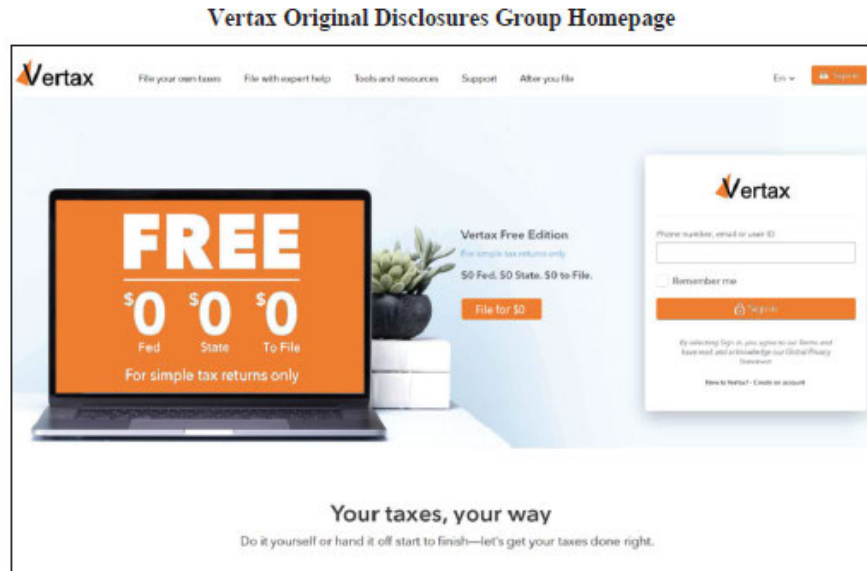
Vertax Original Disclosures Group Homepage

Vertax

File your own taxes File with expert help Tools and resources Support After you file

En Sign in

FREE

$0 $0 $0

Fed State To File

For simple tax returns only

Vertax Free Edition

For simple tax returns only

$0 Fed. $0 State. $0 to File.

File for $0

Vertax

Phone number, email or user ID

Remember me

Sign in

By selecting Sign in, you agree to our Terms and have read and acknowledge our Global Privacy Statement.

New to Vertax? Create an account

Your taxes, your way

Do it yourself or hand it off start to finish—let's get your taxes done right.